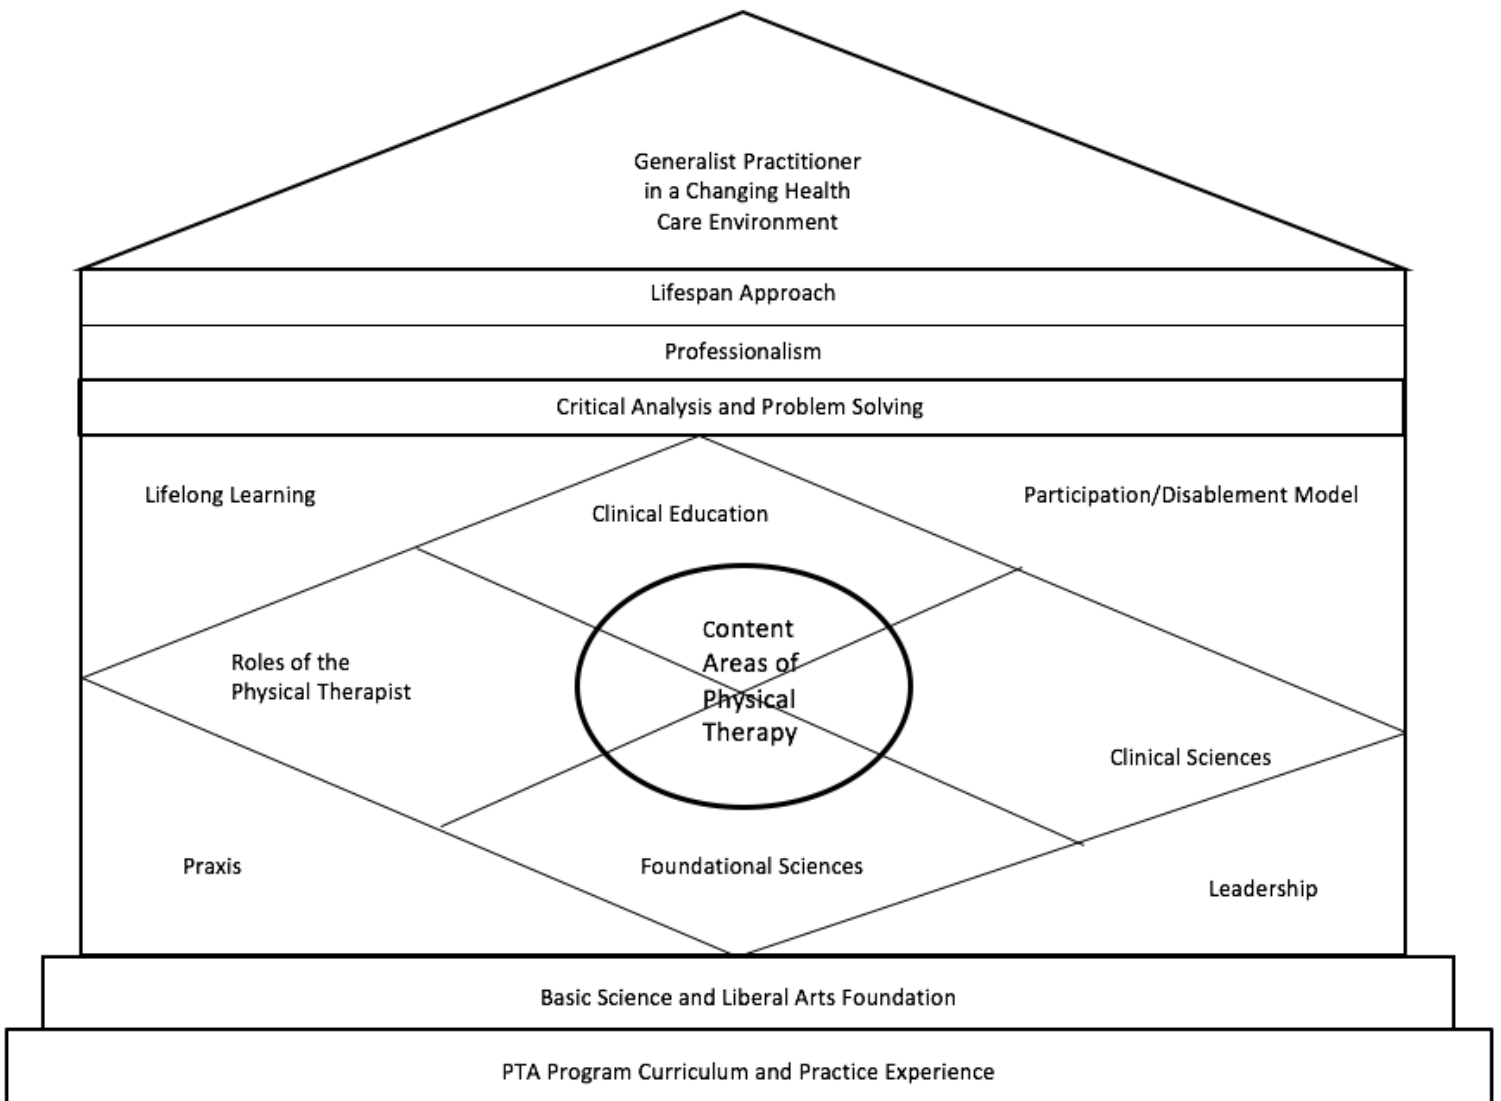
Generalist Practitioner in a Changing Health Care Environment

Lifespan Approach

Professionalism

Critical Analysis and Problem Solving

Lifelong Learning

Clinical Education

Participation/Disablement Model

Roles of the Physical Therapist

Content Areas of Physical Therapy

Clinical Sciences

Praxis

Foundational Sciences

Leadership

Basic Science and Liberal Arts Foundation

PTA Program Curriculum and Practice Experience